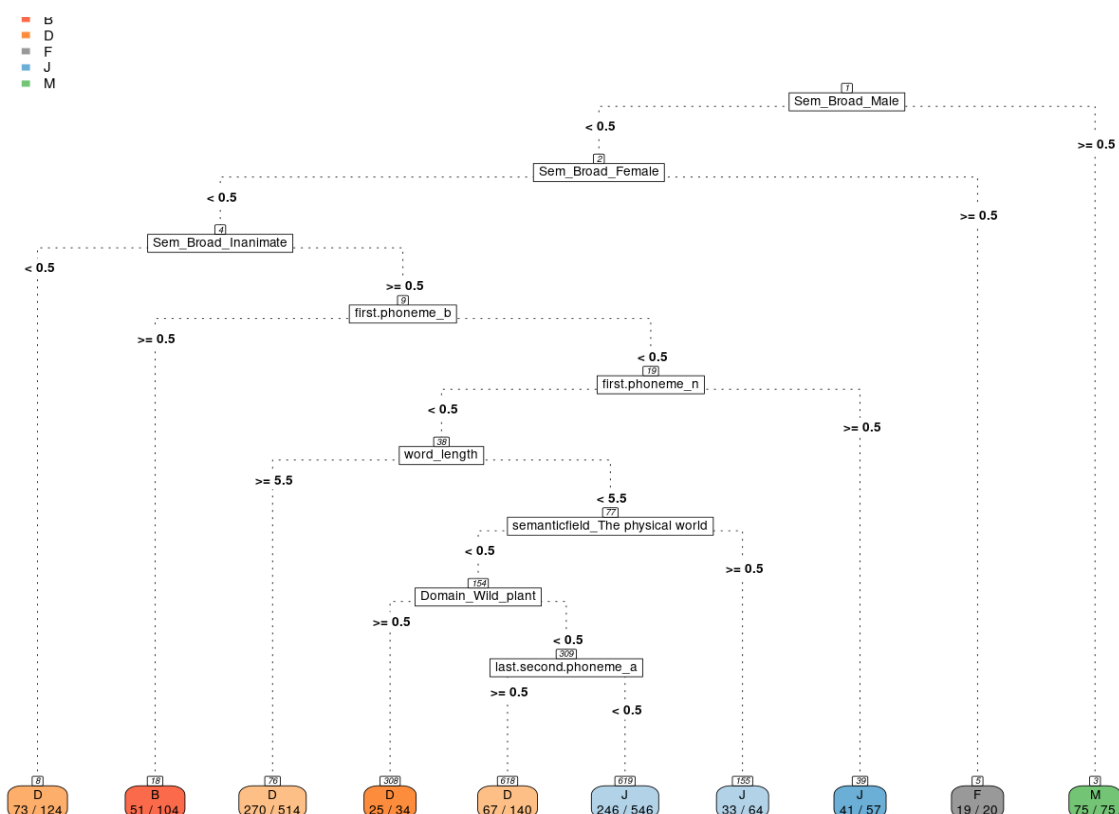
B
D
F
J
M

1
Sem_Broad_Male
< 0.5
>= 0.5
2
Sem_Broad_Female
< 0.5
>= 0.5
4
Sem_Broad_Inanimate
< 0.5
>= 0.5
9
first.phoneme_b
>= 0.5
< 0.5
19
first.phoneme_n
< 0.5
>= 0.5
38
word_length
>= 5.5
< 5.5
77
semanticfield_The physical world
< 0.5
>= 0.5
154
Domain_Wild_plant
>= 0.5
< 0.5
309
last.second.phoneme_a
>= 0.5
< 0.5

8
D
73 / 124
18
B
51 / 104
76
D
270 / 514
308
D
25 / 34
618
D
67 / 140
619
J
246 / 546
155
J
33 / 64
39
J
41 / 57
3
F
19 / 20
3
M
75 / 75